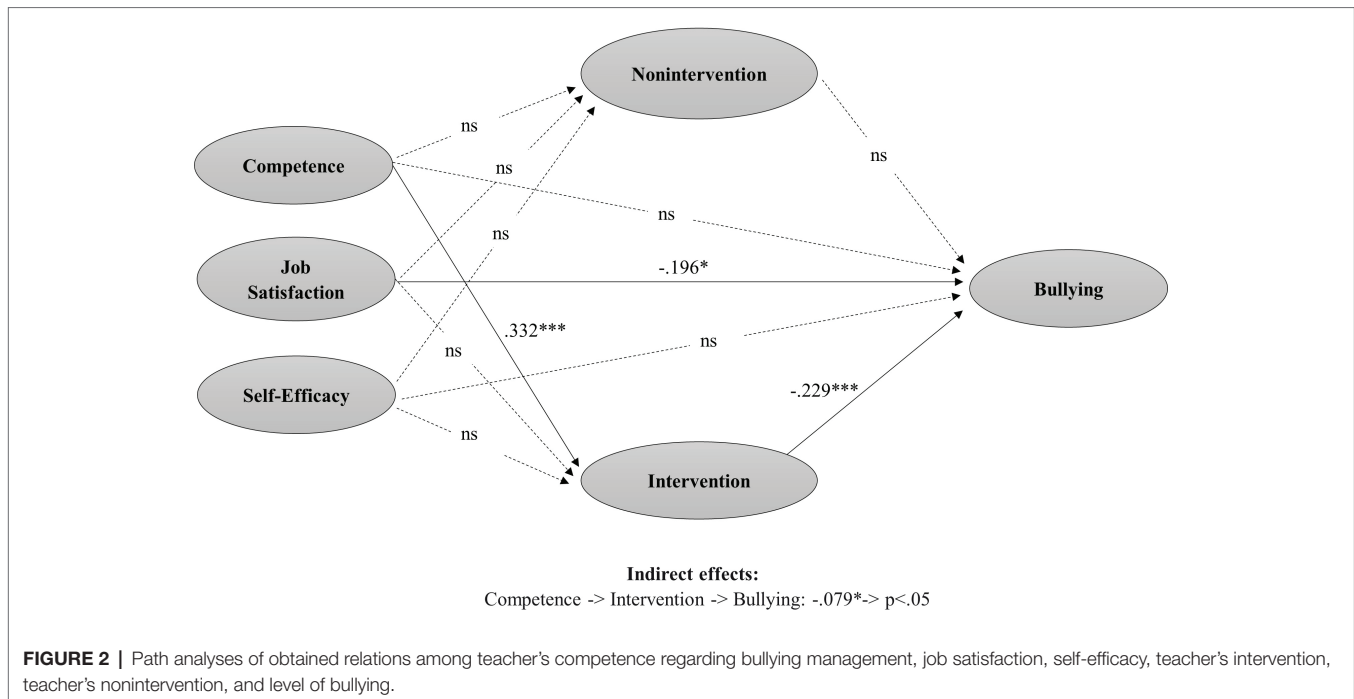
Nonintervention

ns

ns

Competence

ns

ns

ns

Job Satisfaction

-.196*

Bullying

.332***

ns

ns

Self-Efficacy

-.229***

ns

Intervention

**Indirect effects:**
Competence -> Intervention -> Bullying: -.079*-> p<.05

**FIGURE 2 |** Path analyses of obtained relations among teacher's competence regarding bullying management, job satisfaction, self-efficacy, teacher's intervention, teacher's nonintervention, and level of bullying.